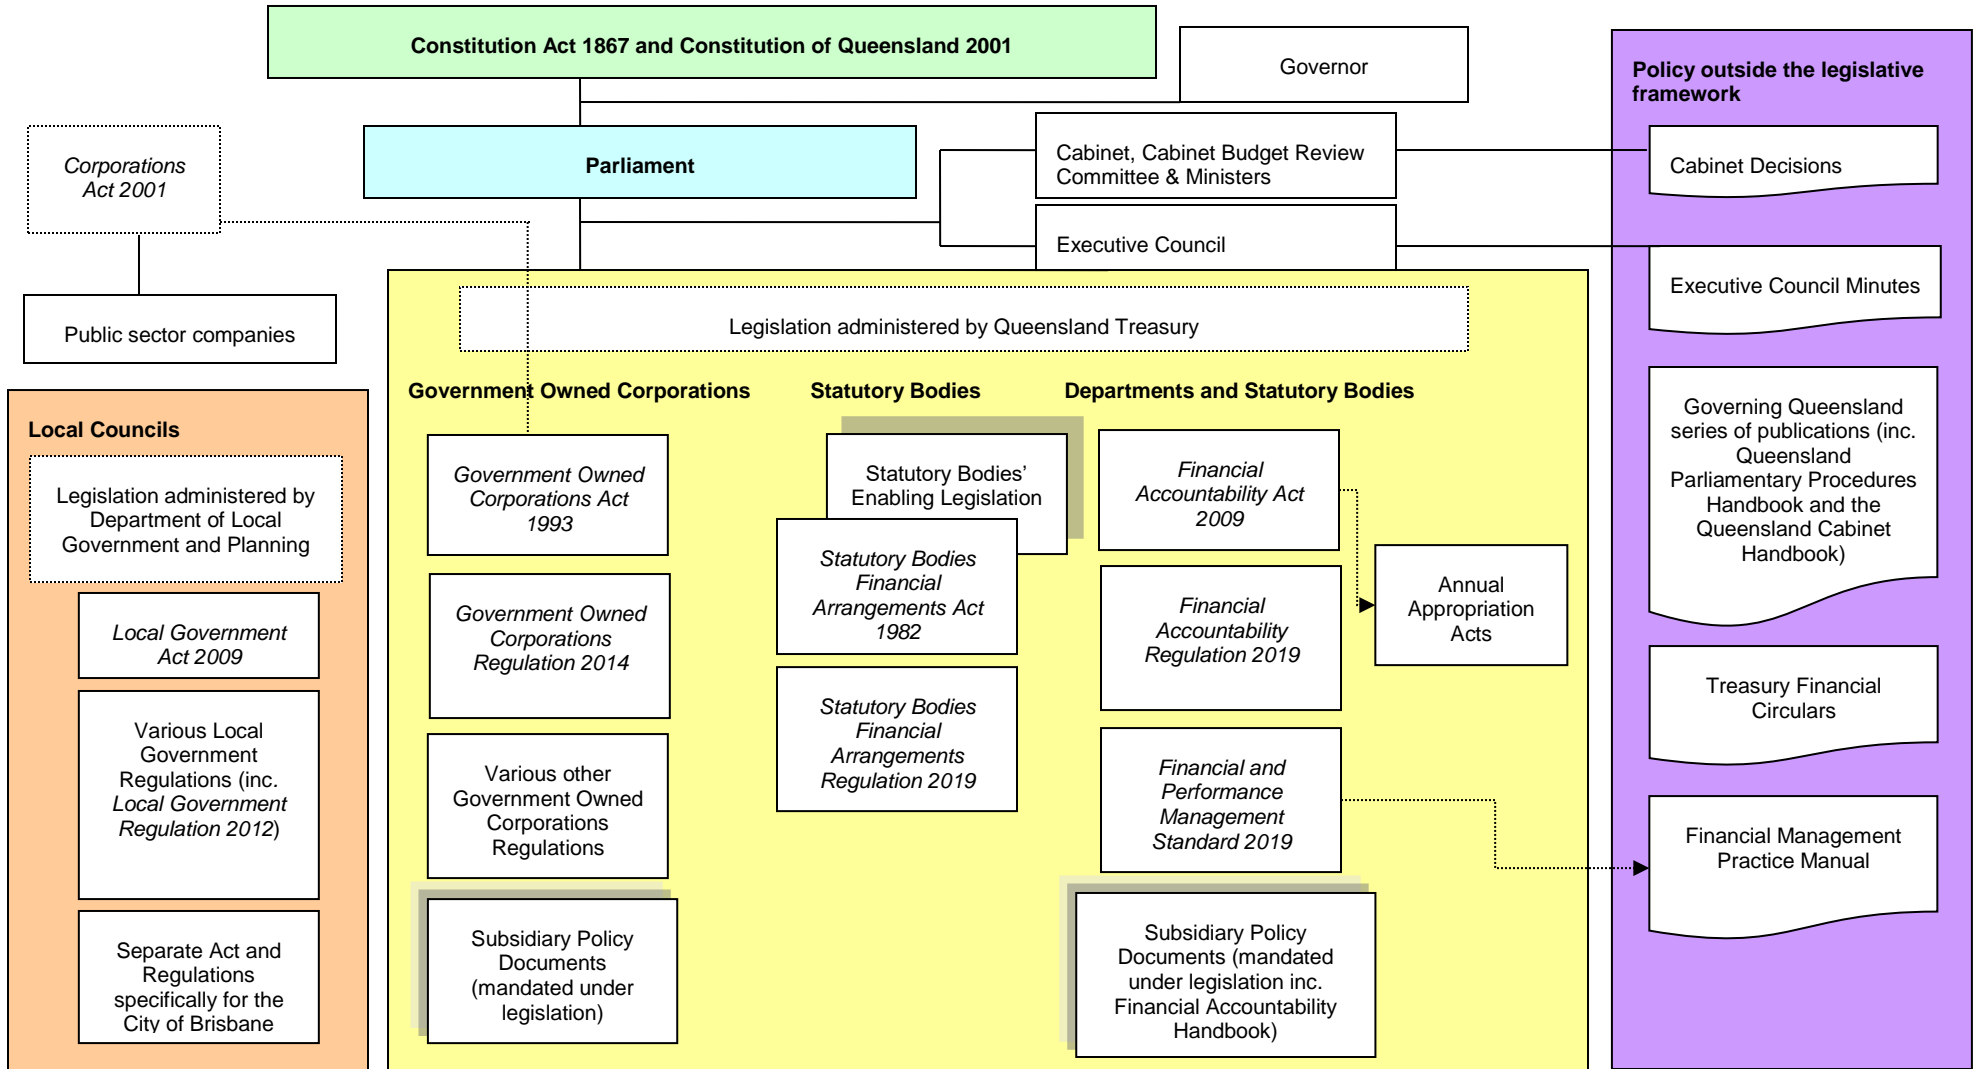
Constitution Act 1867 and Constitution of Queensland 2001

Governor

Policy outside the legislative framework

Corporations Act 2001

Parliament

Cabinet, Cabinet Budget Review Committee & Ministers

Cabinet Decisions

Executive Council

Executive Council Minutes

Public sector companies

Legislation administered by Queensland Treasury

Local Councils

Legislation administered by Department of Local Government and Planning

Local Government Act 2009

Various Local Government Regulations (inc. Local Government Regulation 2012)

Separate Act and Regulations specifically for the City of Brisbane

Government Owned Corporations

Government Owned Corporations Act 1993

Government Owned Corporations Regulation 2014

Various other Government Owned Corporations Regulations

Subsidiary Policy Documents (mandated under legislation)

Statutory Bodies

Statutory Bodies' Enabling Legislation

Statutory Bodies Financial Arrangements Act 1982

Statutory Bodies Financial Arrangements Regulation 2019

Departments and Statutory Bodies

Financial Accountability Act 2009

Financial Accountability Regulation 2019

Financial and Performance Management Standard 2019

Subsidiary Policy Documents (mandated under legislation inc. Financial Accountability Handbook)

Annual Appropriation Acts

Governing Queensland series of publications (inc. Queensland Parliamentary Procedures Handbook and the Queensland Cabinet Handbook)

Treasury Financial Circulars

Financial Management Practice Manual